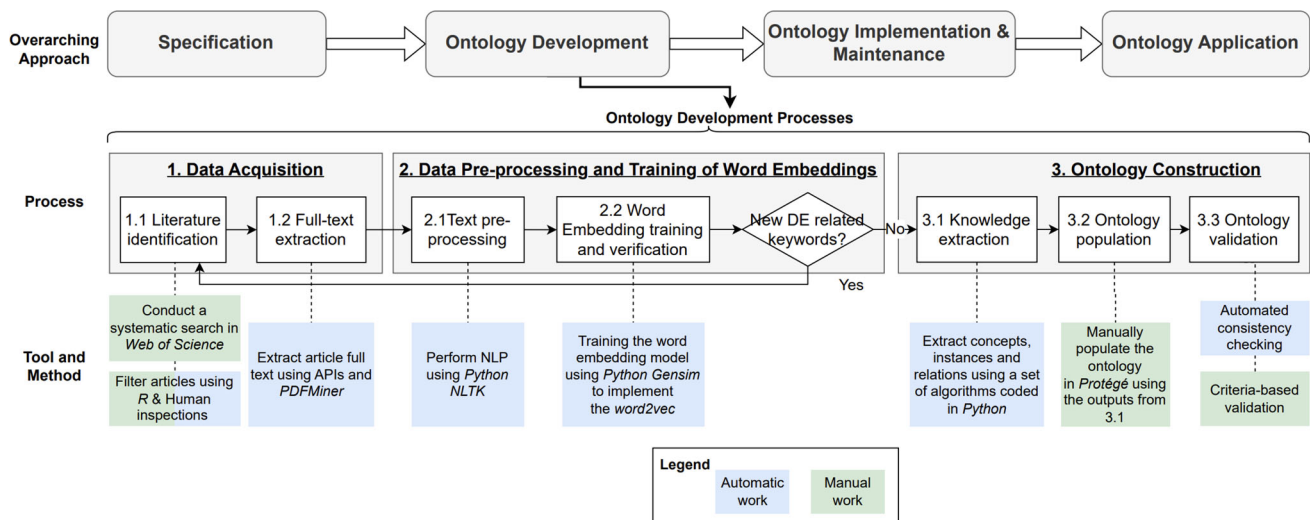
Overarching Approach

Specification

Ontology Development

Ontology Implementation & Maintenance

Ontology Application

Ontology Development Processes

Process

1. Data Acquisition

1.1 Literature identification

1.2 Full-text extraction

2. Data Pre-processing and Training of Word Embeddings

2.1Text pre-processing

2.2 Word Embedding training and verification

New DE related keywords?

No

Yes

3. Ontology Construction

3.1 Knowledge extraction

3.2 Ontology population

3.3 Ontology validation

Tool and Method

Conduct a systematic search in *Web of Science*

Filter articles using *R* & Human inspections

Extract article full text using APIs and *PDFMiner*

Perform NLP using *Python NLTK*

Training the word embedding model using *Python Gensim* to implement the *word2vec*

Extract concepts, instances and relations using a set of algorithms coded in *Python*

Manually populate the ontology in *Protégé* using the outputs from 3.1

Automated consistency checking

Criteria-based validation

Legend

Automatic work

Manual work